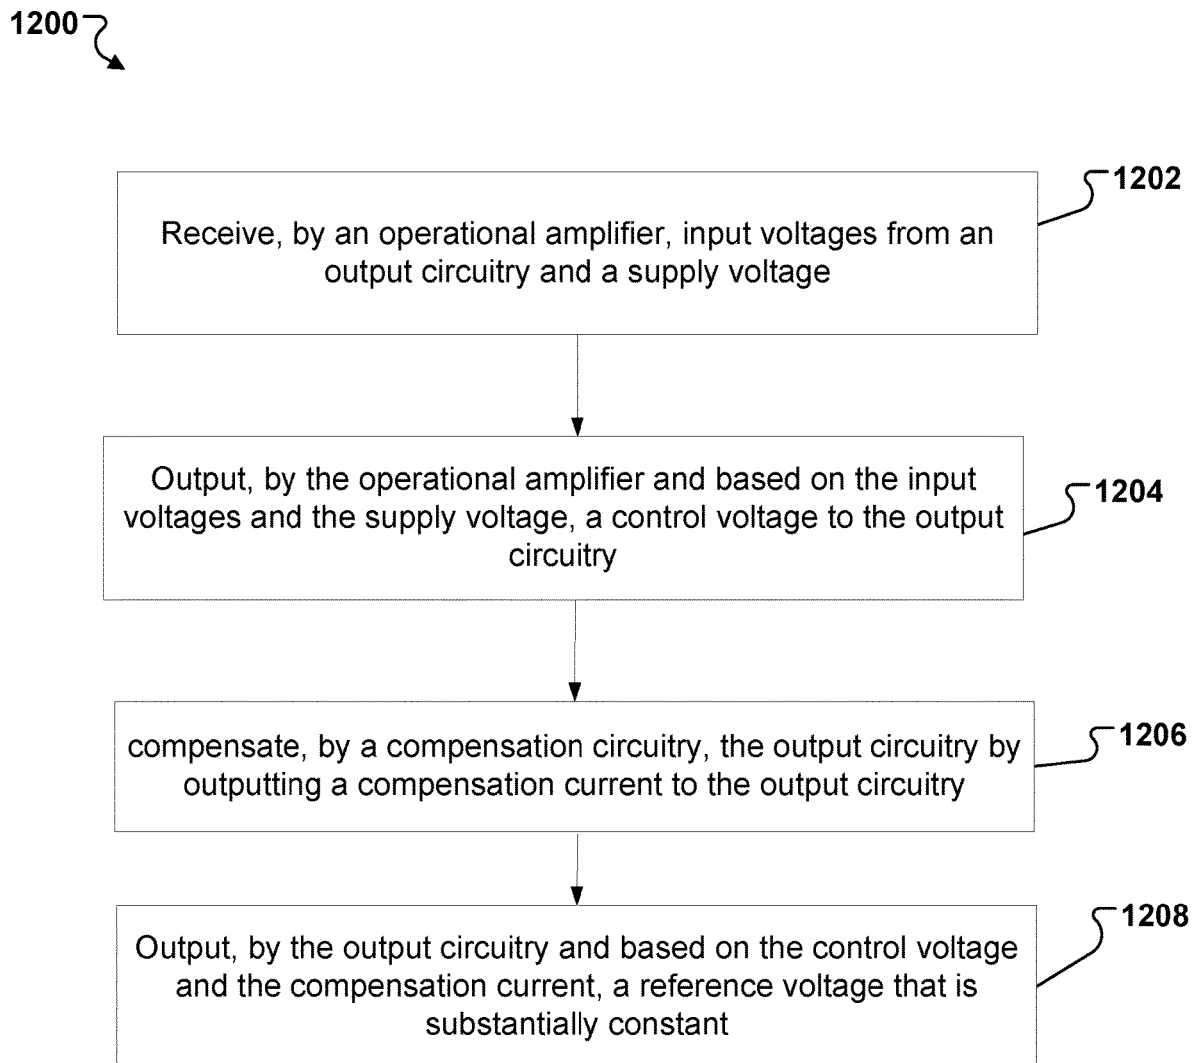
1200

1202

Receive, by an operational amplifier, input voltages from an output circuitry and a supply voltage

1204

Output, by the operational amplifier and based on the input voltages and the supply voltage, a control voltage to the output circuitry

1206

compensate, by a compensation circuitry, the output circuitry by outputting a compensation current to the output circuitry

1208

Output, by the output circuitry and based on the control voltage and the compensation current, a reference voltage that is substantially constant